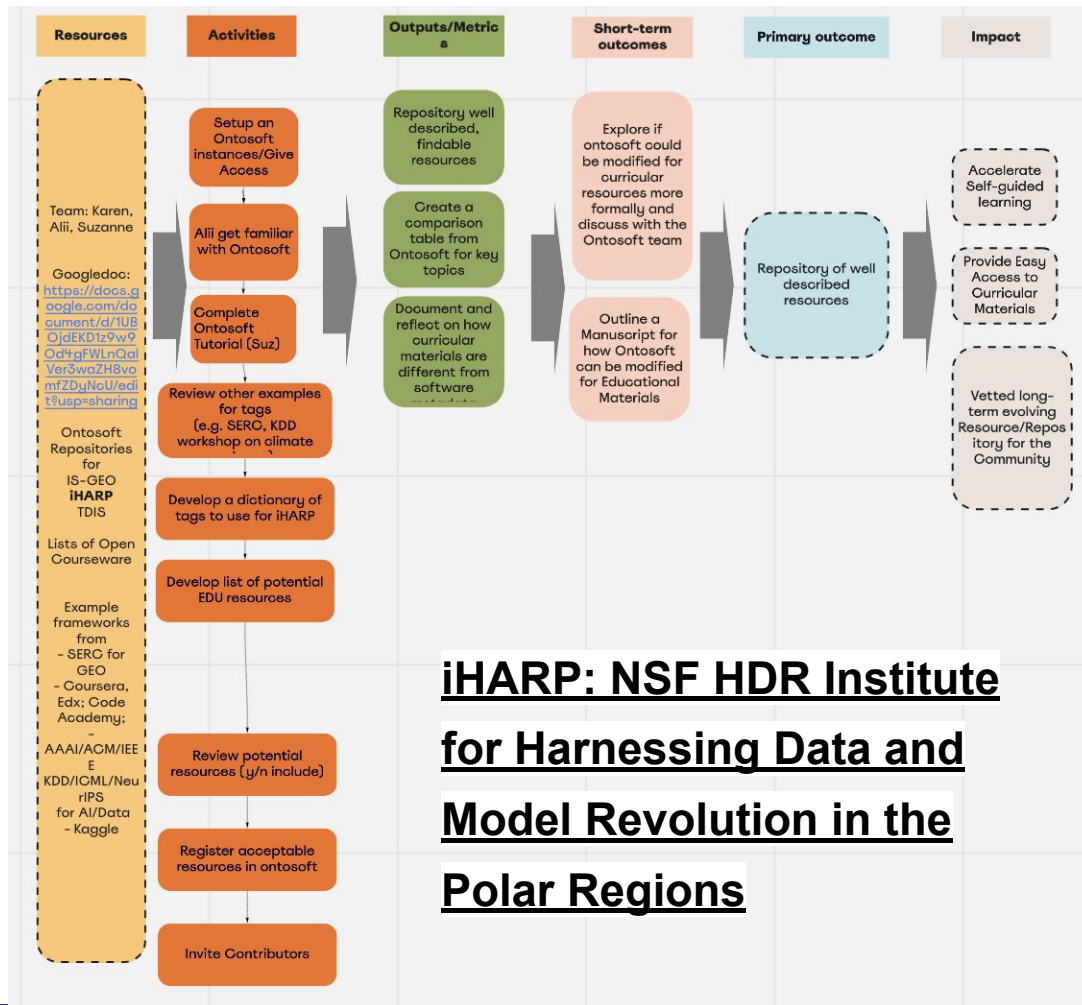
Resources

Activities

Outputs/Metrics

Short-term outcomes

Primary outcome

Impact

Team: Karen, Alii, Suzanne

Googledoc: https://docs.google.com/document/d/1UBOjdEKD1z9w9Od+gFWLnQalVer3waZH8vomfZDyNcU/edit?usp=sharing

Ontosoft Repositories for IS-GEO **iHARP** TDIS

Lists of Open Courseware

Example frameworks from - SERC for GEO - Coursera, Edx; Code Academy; - AAAI/ACM/IEEE KDD/ICML/NeurIPS for AI/Data - Kaggle

Setup an Ontosoft instances/Give Access

Alii get familiar with Ontosoft

Complete Ontosoft Tutorial (Suz)

Review other examples for tags (e.g. SERC, KDD workshop on climate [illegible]

Develop a dictionary of tags to use for iHARP

Develop list of potential EDU resources

Review potential resources (y/n include)

Register acceptable resources in ontosoft

Invite Contributors

Repository well described, findable resources

Create a comparison table from Ontosoft for key topics

Document and reflect on how curricular materials are different from software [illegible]

Explore if ontosoft could be modified for curricular resources more formally and discuss with the Ontosoft team

Outline a Manuscript for how Ontosoft can be modified for Educational Materials

Repository of well described resources

Accelerate Self-guided learning

Provide Easy Access to Curricular Materials

Vetted long-term evolving Resource/Repository for the Community

iHARP: NSF HDR Institute for Harnessing Data and Model Revolution in the Polar Regions